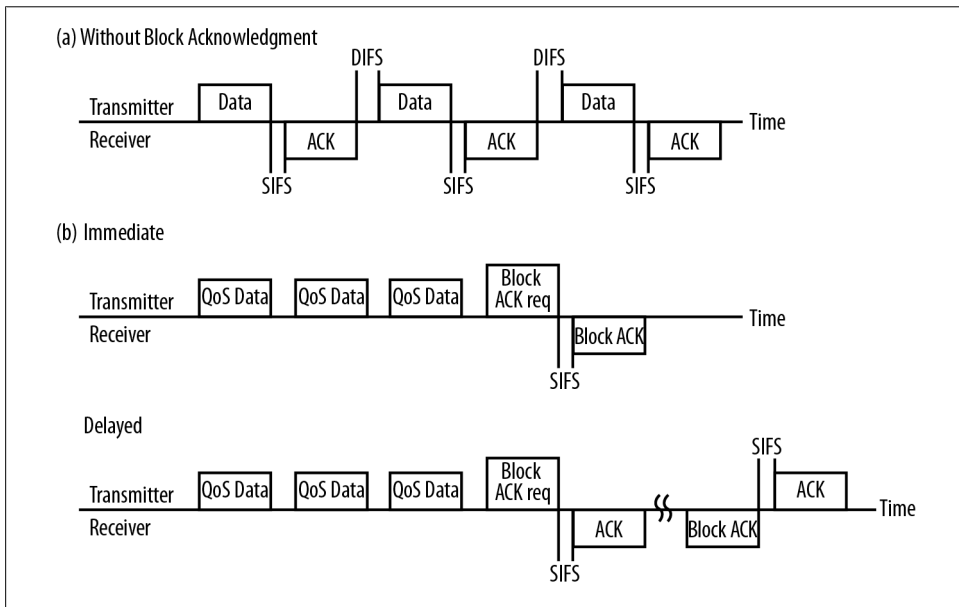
(a) Without Block Acknowledgment

DIFS
DIFS
Transmitter
Data
Data
Data
Receiver
ACK
ACK
ACK
Time
SIFS
SIFS
SIFS

(b) Immediate

Transmitter
QoS Data
QoS Data
QoS Data
Block ACK req
Receiver
Block ACK
Time
SIFS

Delayed

SIFS
Transmitter
QoS Data
QoS Data
QoS Data
Block ACK req
ACK
Receiver
ACK
Block ACK
Time
SIFS